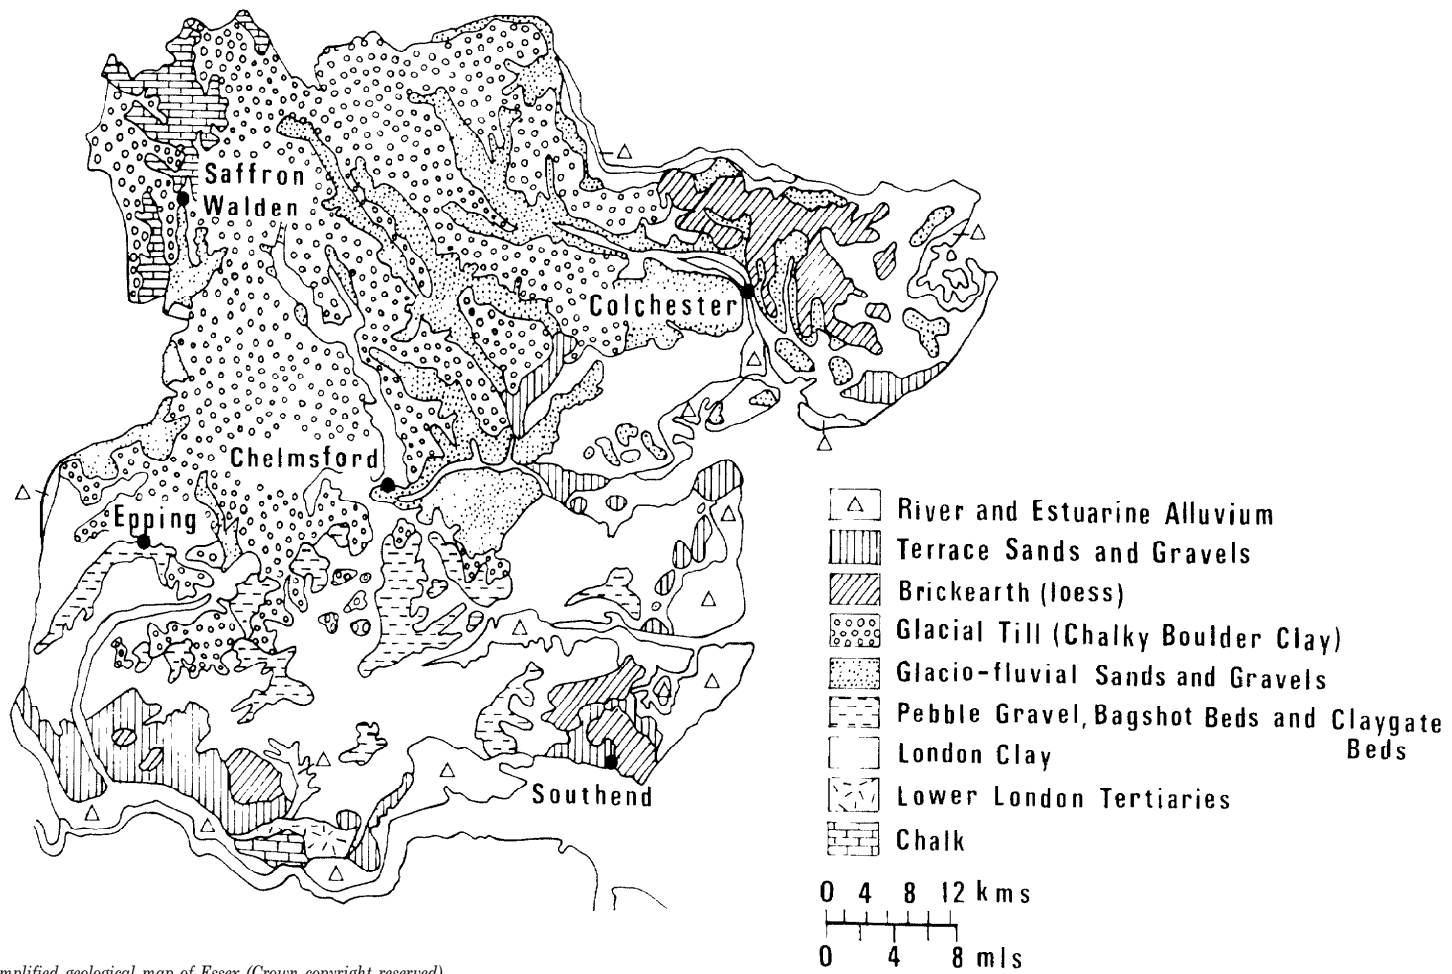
Saffron Walden

Colchester

Chelmsford

Epping

Southend

River and Estuarine Alluvium
Terrace Sands and Gravels
Brickearth (loess)
Glacial Till (Chalky Boulder Clay)
Glacio-fluvial Sands and Gravels
Pebble Gravel, Bagshot Beds and Claygate Beds
London Clay
Lower London Tertiaries
Chalk

0 4 8 12 kms
0 4 8 mls

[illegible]mplified geological map of Essex (Crown copyright reserved)